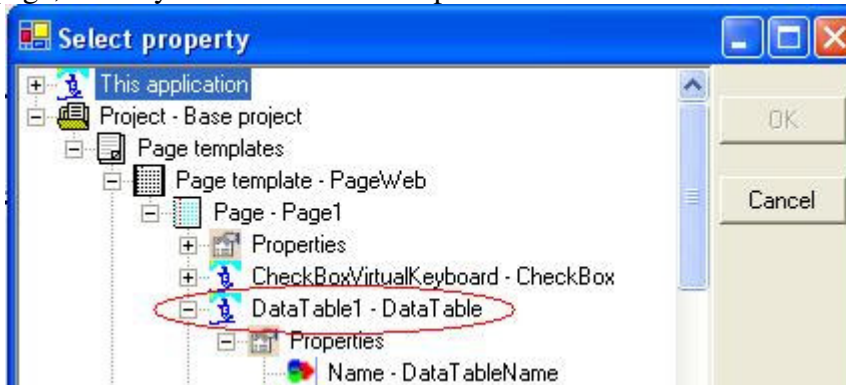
Select property

This application
Project - Base project
Page templates
Page template - PageWeb
Page - Page1
Properties
CheckBoxVirtualKeyboard - CheckBox
DataTable1 - DataTable
Properties
Name - DataTableName

OK
Cancel